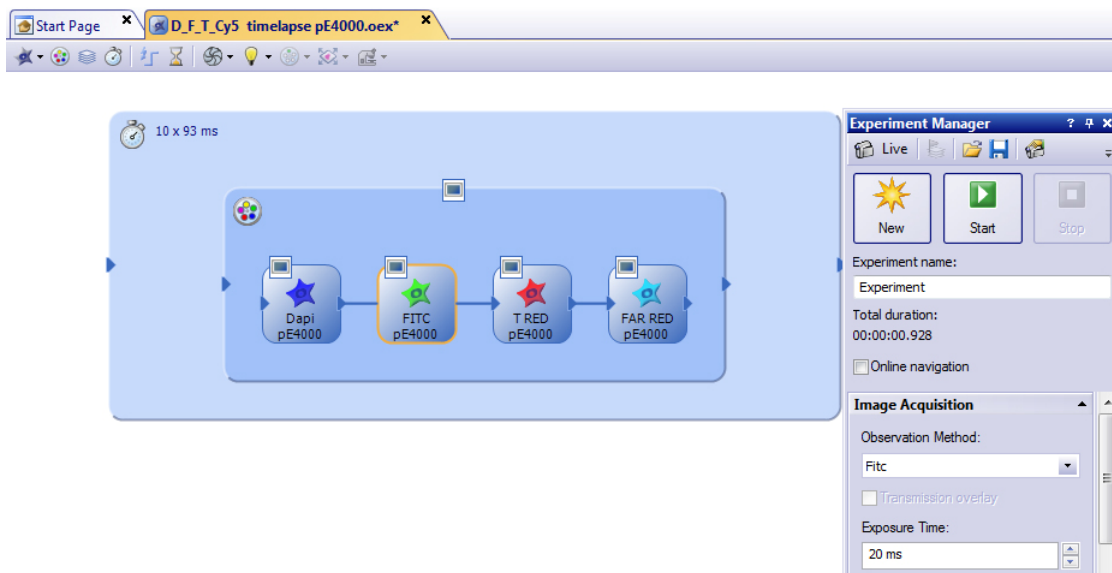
Start Page ✕ D_F_T_Cy5 timelapse pE4000.oex* ✕

10 x 93 ms

Dapi pE4000

FITC pE4000

T RED pE4000

FAR RED pE4000

Experiment Manager ? ✕

Live

New

Start

Stop

Experiment name:

Experiment

Total duration:

00:00:00.928

Online navigation

Image Acquisition

Observation Method:

Fitc

Transmission overlay

Exposure Time:

20 ms